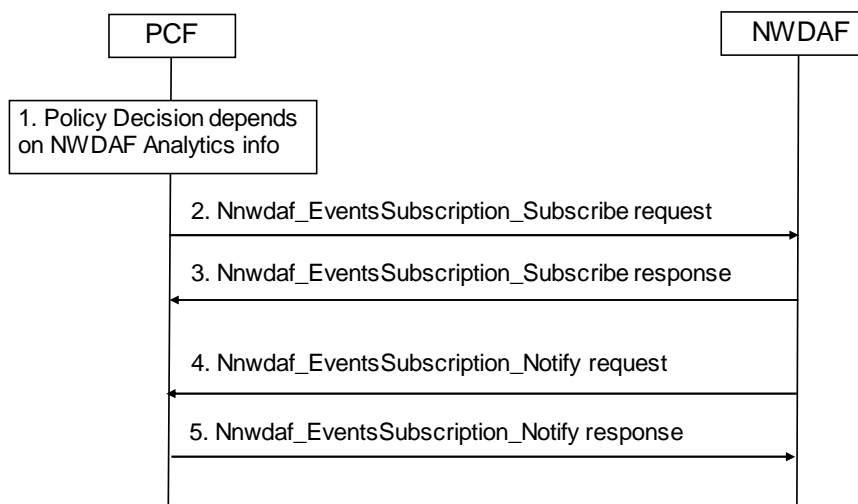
PCF

NWDAF

1. Policy Decision depends on NWDAF Analytics info

2. Nnwdaf_EventsSubscription_Subscribe request

3. Nnwdaf_EventsSubscription_Subscribe response

4. Nnwdaf_EventsSubscription_Notify request

5. Nnwdaf_EventsSubscription_Notify response